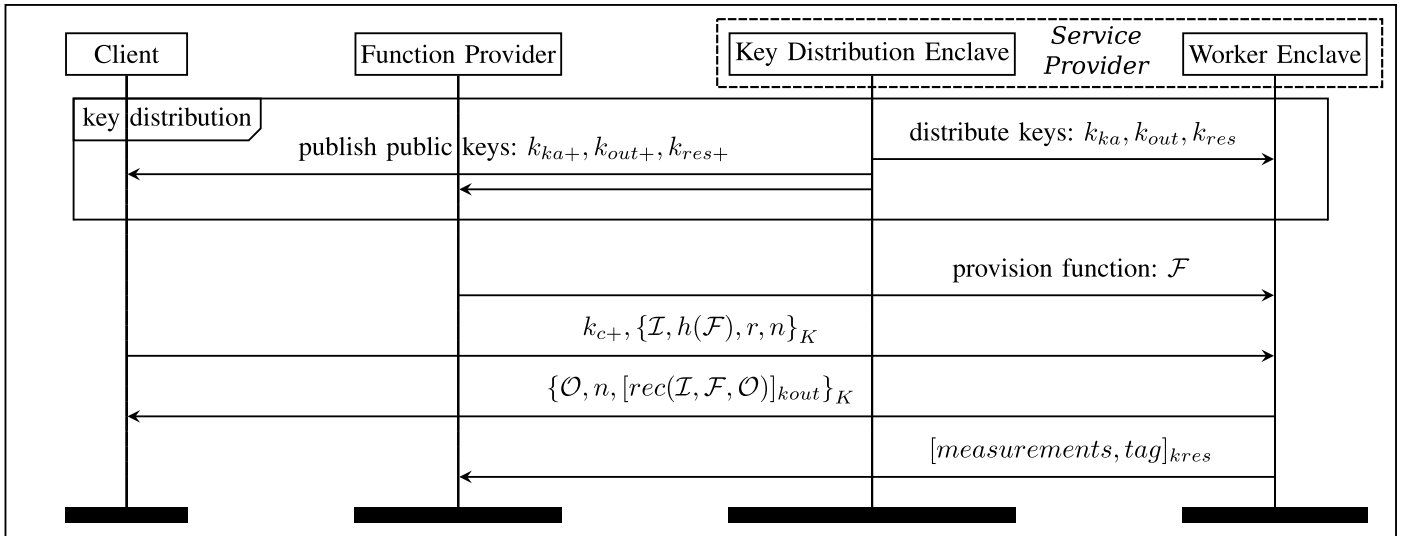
Client

Function Provider

Key Distribution Enclave

Service Provider

Worker Enclave

key distribution

publish public keys: $k_{ka+}, k_{out+}, k_{res+}$

distribute keys: $k_{ka}, k_{out}, k_{res}$

provision function: $\mathcal{F}$

$k_{c+}, \{\mathcal{I}, h(\mathcal{F}), r, n\}_K$

$\{\mathcal{O}, n, [rec(\mathcal{I}, \mathcal{F}, \mathcal{O})]_{kout}\}_K$

$[measurements, tag]_{kres}$